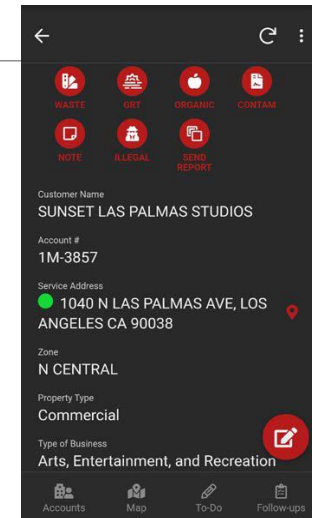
WASTE
GRT
ORGANIC
CONTAM
NOTE
ILLEGAL
SEND REPORT

Customer Name
SUNSET LAS PALMAS STUDIOS

Account #
1M-3857

Service Address
1040 N LAS PALMAS AVE, LOS ANGELES CA 90038

Zone
N CENTRAL

Property Type
Commercial

Type of Business
Arts, Entertainment, and Recreation

Accounts
Map
To-Do
Follow-ups